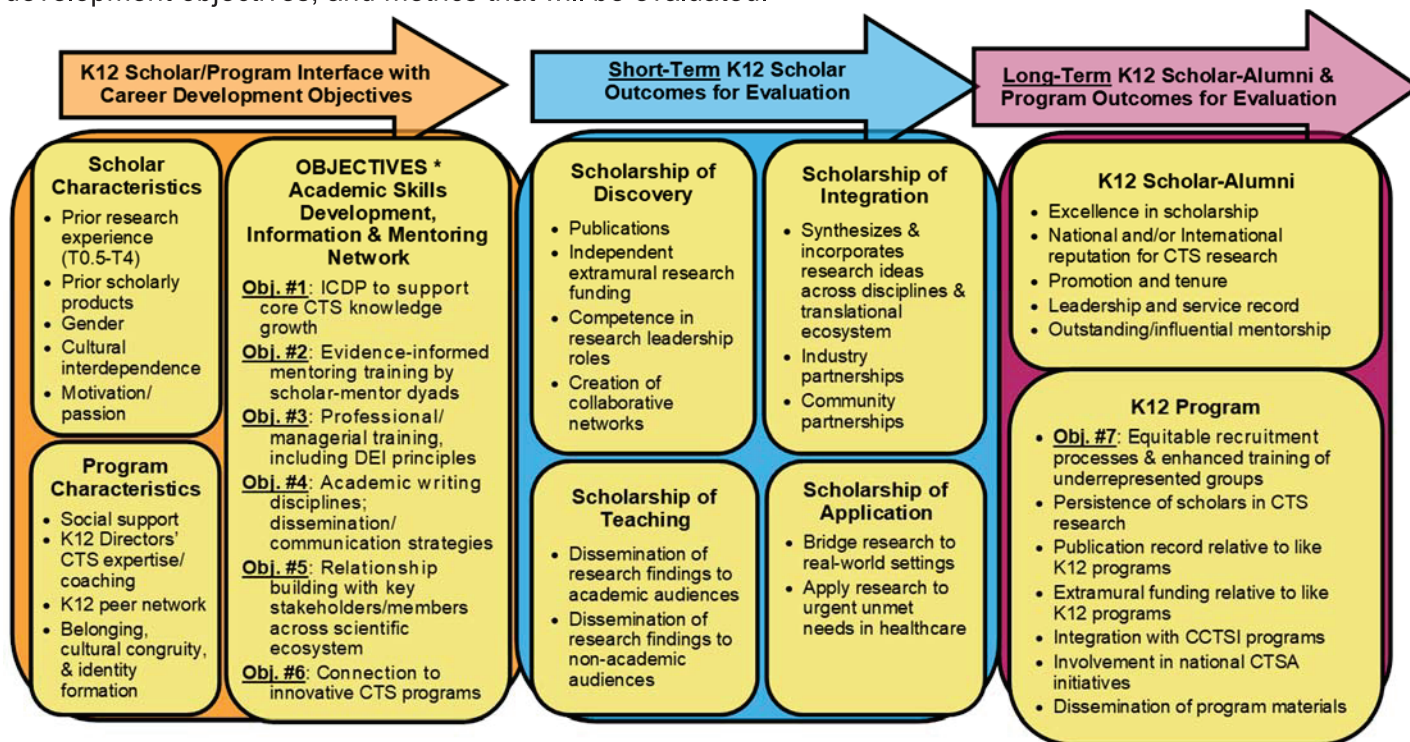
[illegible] development objectives, and metrics that will be evaluated.

K12 Scholar/Program Interface with Career Development Objectives

Short-Term K12 Scholar Outcomes for Evaluation

Long-Term K12 Scholar-Alumni & Program Outcomes for Evaluation

Scholar Characteristics
• Prior research experience (T0.5-T4)
• Prior scholarly products
• Gender
• Cultural interdependence
• Motivation/ passion

Program Characteristics
• Social support
• K12 Directors' CTS expertise/ coaching
• K12 peer network
• Belonging, cultural congruity, & identity formation

OBJECTIVES * Academic Skills Development, Information & Mentoring Network
Obj. #1: ICDP to support core CTS knowledge growth
Obj. #2: Evidence-informed mentoring training by scholar-mentor dyads
Obj. #3: Professional/ managerial training, including DEI principles
Obj. #4: Academic writing disciplines; dissemination/ communication strategies
Obj. #5: Relationship building with key stakeholders/members across scientific ecosystem
Obj. #6: Connection to innovative CTS programs

Scholarship of Discovery
• Publications
• Independent extramural research funding
• Competence in research leadership roles
• Creation of collaborative networks

Scholarship of Integration
• Synthesizes & incorporates research ideas across disciplines & translational ecosystem
• Industry partnerships
• Community partnerships

Scholarship of Teaching
• Dissemination of research findings to academic audiences
• Dissemination of research findings to non-academic audiences

Scholarship of Application
• Bridge research to real-world settings
• Apply research to urgent unmet needs in healthcare

K12 Scholar-Alumni
• Excellence in scholarship
• National and/or International reputation for CTS research
• Promotion and tenure
• Leadership and service record
• Outstanding/influential mentorship

K12 Program
• Obj. #7: Equitable recruitment processes & enhanced training of underrepresented groups
• Persistence of scholars in CTS research
• Publication record relative to like K12 programs
• Extramural funding relative to like K12 programs
• Integration with CCTSI programs
• Involvement in national CTSA initiatives
• Dissemination of program materials